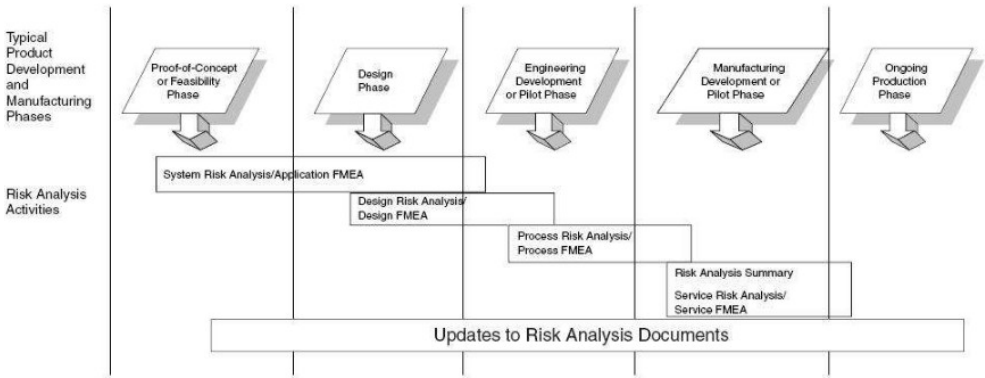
Typical Product Development and Manufacturing Phases

Proof-of-Concept or Feasibility Phase

Design Phase

Engineering Development or Pilot Phase

Manufacturing Development or Pilot Phase

Ongoing Production Phase

Risk Analysis Activities

System Risk Analysis/Application FMEA

Design Risk Analysis/ Design FMEA

Process Risk Analysis/ Process FMEA

Risk Analysis Summary

Service Risk Analysis/ Service FMEA

Updates to Risk Analysis Documents